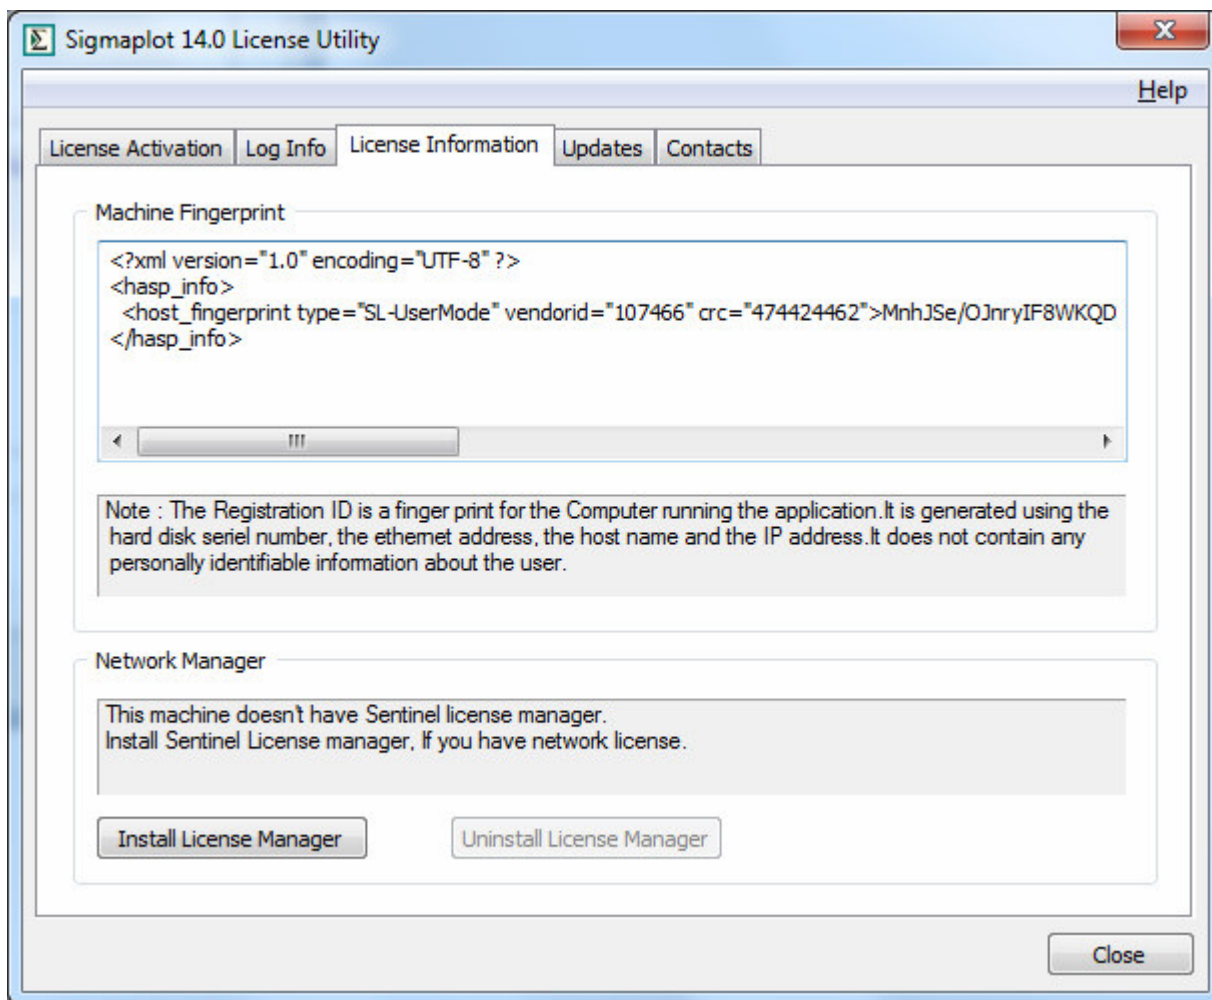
Sigmaplot 14.0 License Utility

Help

License Activation | Log Info | License Information | Updates | Contacts

Machine Fingerprint

<?xml version="1.0" encoding="UTF-8" ?>
<hasp_info>
<host_fingerprint type="SL-UserMode" vendorid="107466" crc="474424462">MnhJSe/OJnryIF8WKQD
</hasp_info>

Note : The Registration ID is a finger print for the Computer running the application.It is generated using the hard disk seriel number, the ethernet address, the host name and the IP address.It does not contain any personally identifiable information about the user.

Network Manager

This machine doesn't have Sentinel license manager.
Install Sentinel License manager, If you have network license.

Install License Manager

Uninstall License Manager

Close